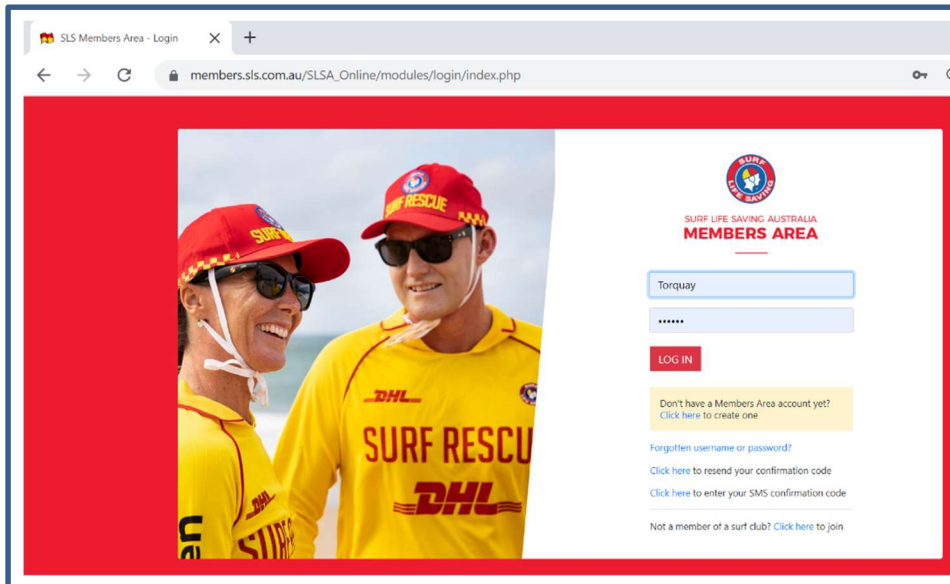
SLS Members Area - Login

members.sls.com.au/SLSA_Online/modules/login/index.php

SURF RESCUE

SURF

DHL

SURF RESCU

DHL

SURF

SURF LIFE SAVING

SURF LIFE SAVING AUSTRALIA
MEMBERS AREA

Torquay

••••••

LOG IN

Don't have a Members Area account yet? Click here to create one

Forgotten username or password?

Click here to resend your confirmation code

Click here to enter your SMS confirmation code

Not a member of a surf club? Click here to join